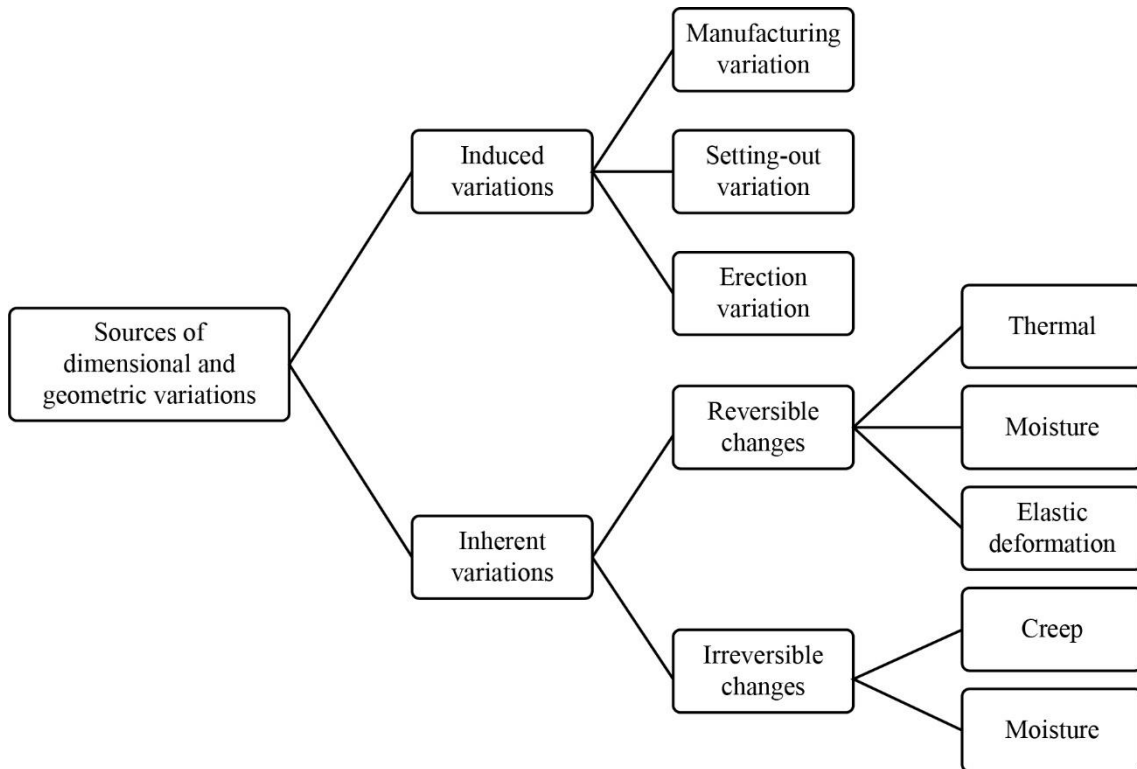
Sources of dimensional and geometric variations

Induced variations

Manufacturing variation

Setting-out variation

Erection variation

Inherent variations

Reversible changes

Thermal

Moisture

Elastic deformation

Irreversible changes

Creep

Moisture